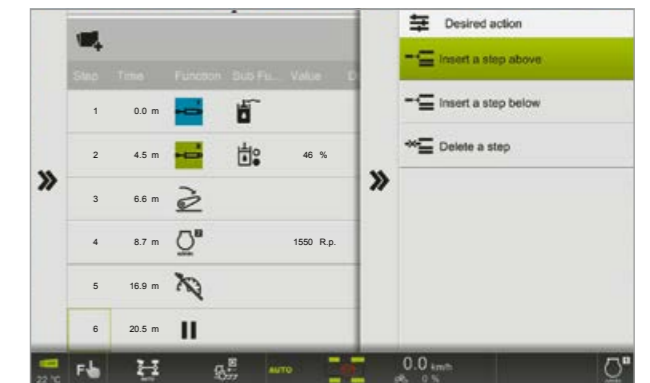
| Step | Time | Function | Sub Fu... | Value | D |
|---|---|---|---|---|---|
| 1 | 0.0 m | | | | |
| 2 | 4.5 m | | | 46 % | |
| 3 | 6.6 m | | | | |
| 4 | 8.7 m | | | 1550 R.p. | |
| 5 | 16.9 m | | | | |
| 6 | 20.5 m | | | | |

Desired action

Insert a step above

Insert a step below

Delete a step

22 °C

AUTO

0.0 km/h

0 %